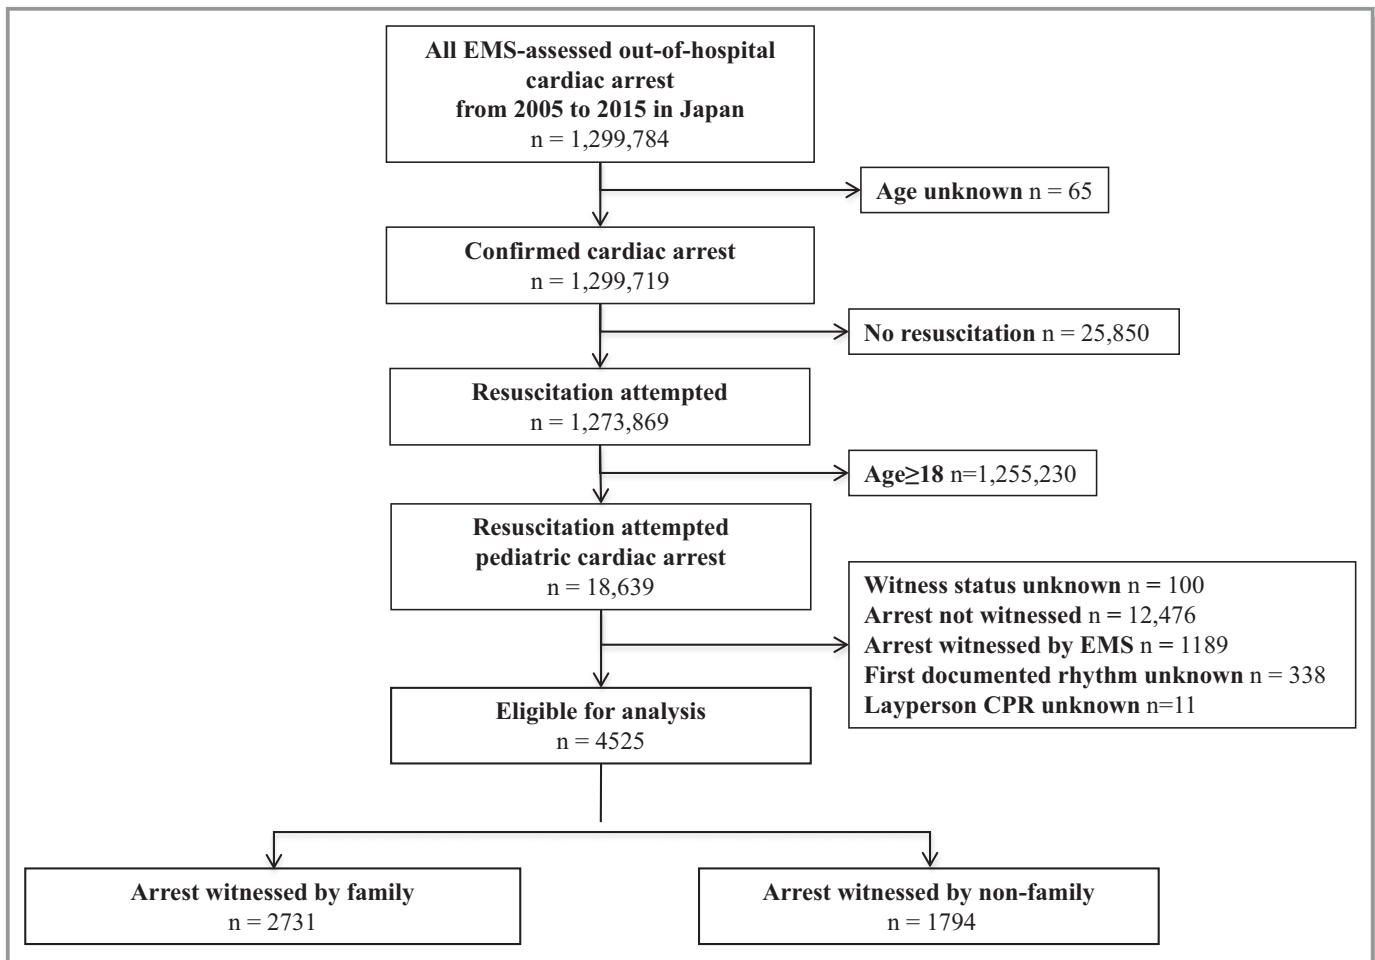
All EMS-assessed out-of-hospital cardiac arrest from 2005 to 2015 in Japan
n = 1,299,784

Age unknown n = 65

Confirmed cardiac arrest
n = 1,299,719

No resuscitation n = 25,850

Resuscitation attempted
n = 1,273,869

Age≥18 n=1,255,230

Resuscitation attempted pediatric cardiac arrest
n = 18,639

Witness status unknown n = 100
Arrest not witnessed n = 12,476
Arrest witnessed by EMS n = 1189
First documented rhythm unknown n = 338
Layperson CPR unknown n=11

Eligible for analysis
n = 4525

Arrest witnessed by family
n = 2731

Arrest witnessed by non-family
n = 1794